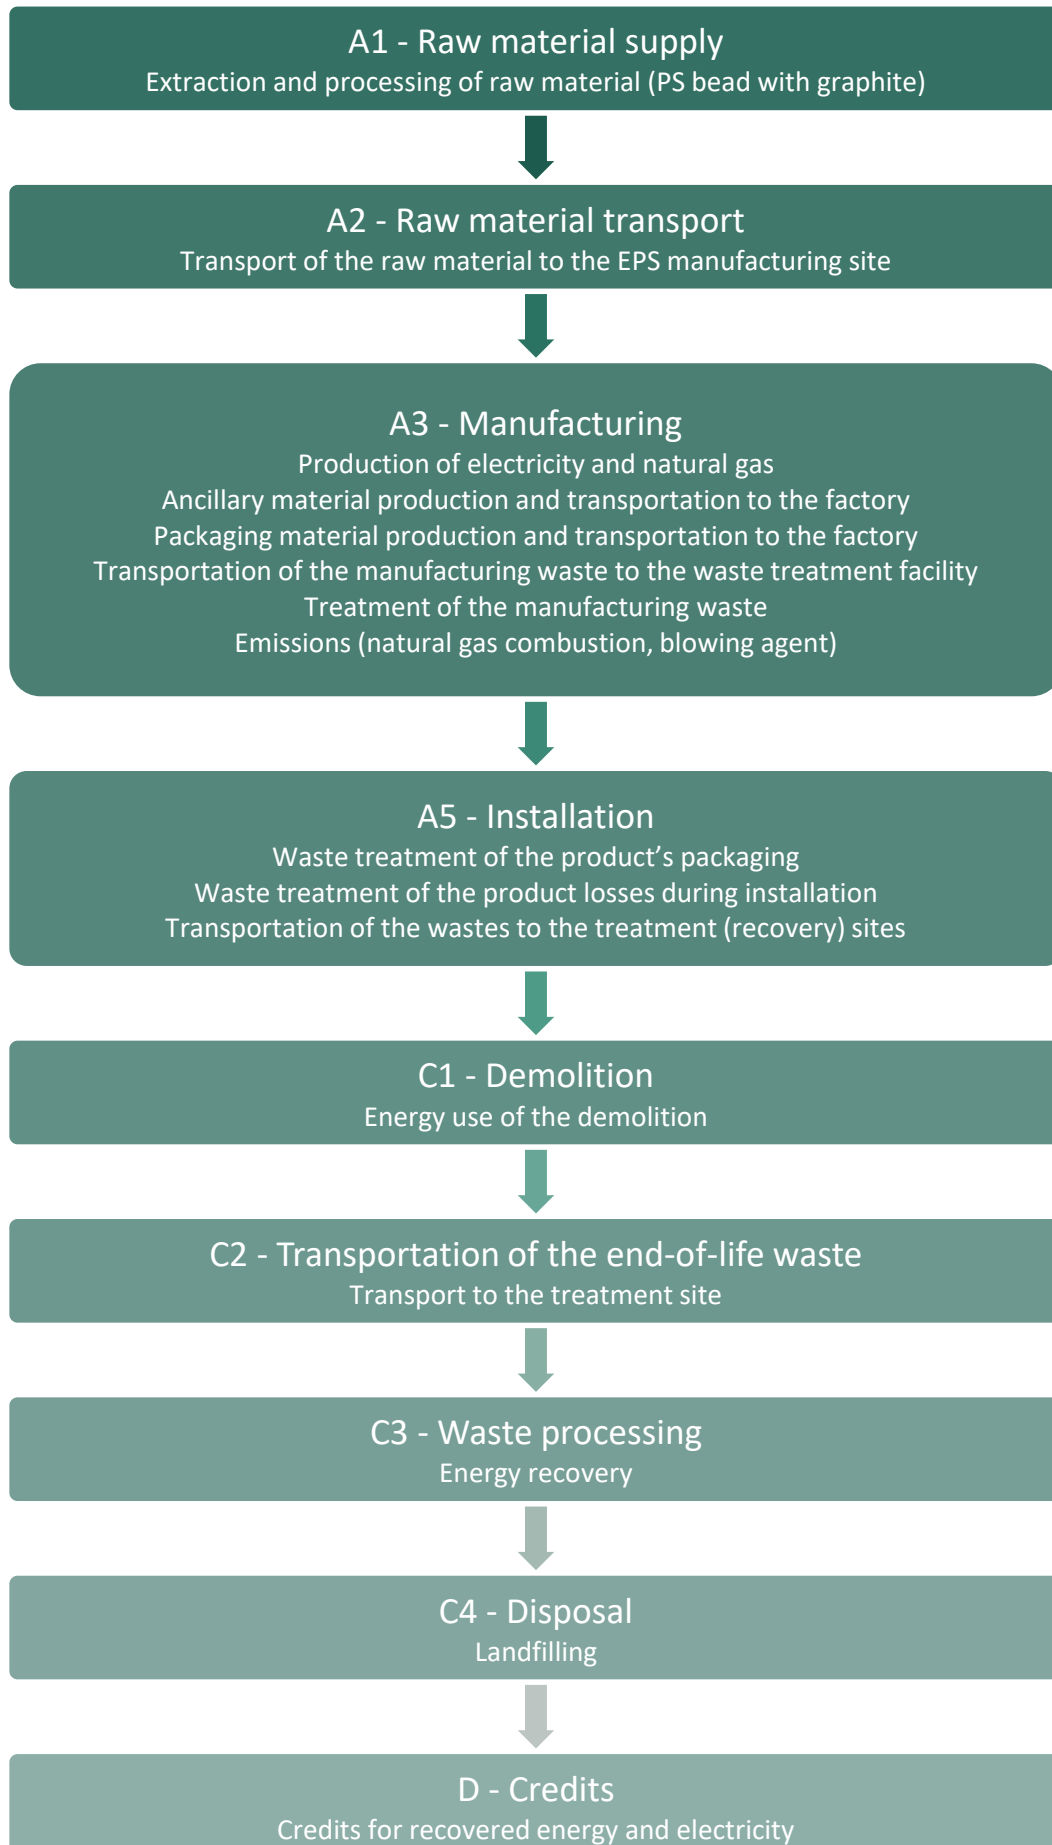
A1 - Raw material supply
Extraction and processing of raw material (PS bead with graphite)

A2 - Raw material transport
Transport of the raw material to the EPS manufacturing site

A3 - Manufacturing
Production of electricity and natural gas
Ancillary material production and transportation to the factory
Packaging material production and transportation to the factory
Transportation of the manufacturing waste to the waste treatment facility
Treatment of the manufacturing waste
Emissions (natural gas combustion, blowing agent)

A5 - Installation
Waste treatment of the product's packaging
Waste treatment of the product losses during installation
Transportation of the wastes to the treatment (recovery) sites

C1 - Demolition
Energy use of the demolition

C2 - Transportation of the end-of-life waste
Transport to the treatment site

C3 - Waste processing
Energy recovery

C4 - Disposal
Landfilling

D - Credits
Credits for recovered energy and electricity